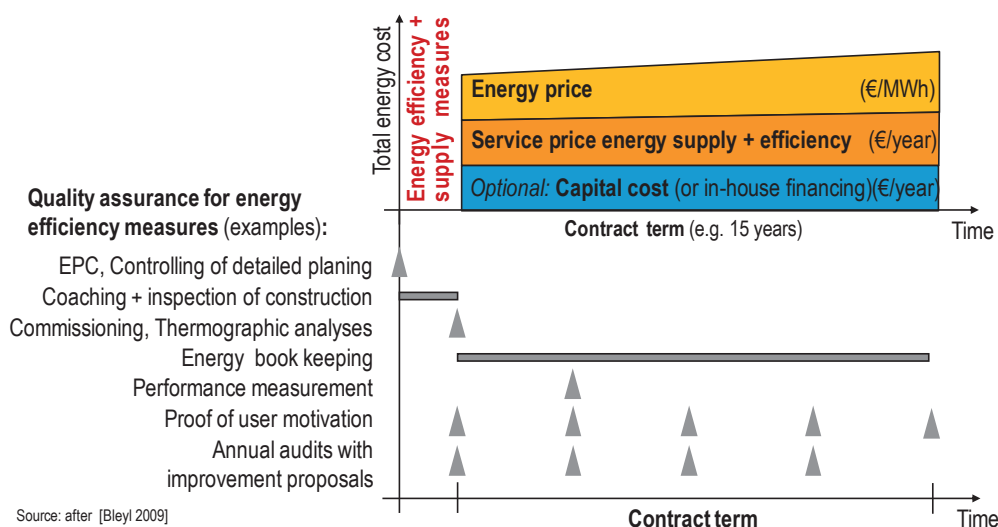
Total energy cost

Energy efficiency + supply measures

Energy price (€/MWh)

Service price energy supply + efficiency (€/year)

Optional: Capital cost (or in-house financing)(€/year)

Contract term (e.g. 15 years)

Time

Quality assurance for energy efficiency measures (examples):

EPC, Controlling of detailed planing

Coaching + inspection of construction

Commissioning, Thermographic analyses

Energy book keeping

Performance measurement

Proof of user motivation

Annual audits with improvement proposals

Source: after [Bleyl 2009]

Contract term

Time